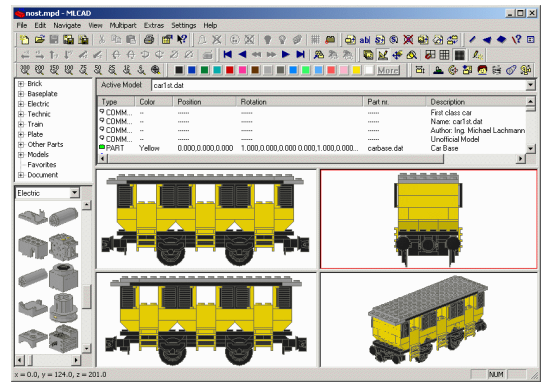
nost.mpd - MLCAD

File Edit Navigate View Multipart Extras Settings Help

More

Brick
Baseplate
Electric
Technic
Train
Plate
Other Parts
Models
Favorites
Document

Electric

Active Model car1st.dat

| Type | Color | Position | Rotation | Part nr. | Description |
|---|---|---|---|---|---|
| COMM... | -- | ------ | ------ | ------ | First class car |
| COMM... | -- | ------ | ------ | ------ | Name: car1st.dat |
| COMM... | -- | ------ | ------ | ------ | Author: Ing. Michael Lachmann |
| COMM... | -- | ------ | ------ | ------ | Unofficial Model |
| PART | Yellow | 0.000,0.000,0.000 | 1.000,0.000,0.000,1.000,0.000,0.000,... | carbase.dat | Car Base |

x = 0.0, y = 124.0, z = 201.0

NUM